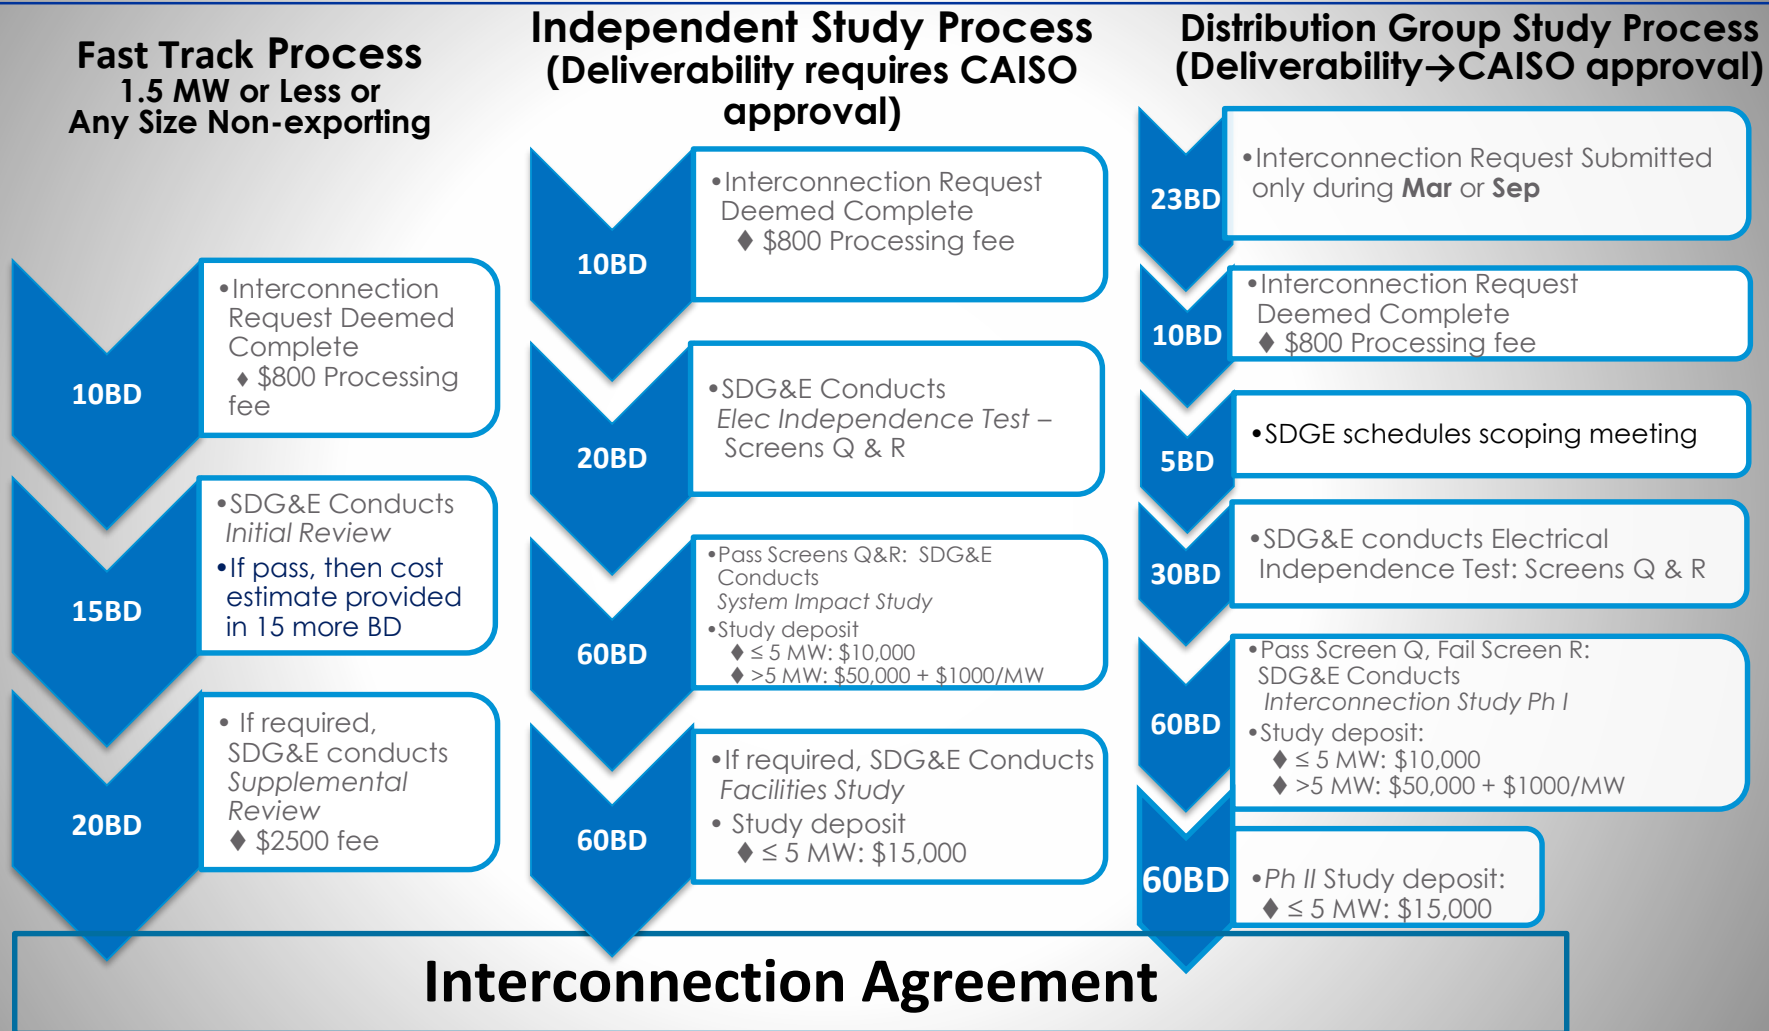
Fast Track Process
1.5 MW or Less or
Any Size Non-exporting

10BD
•Interconnection Request Deemed Complete
♦ $800 Processing fee

15BD
•SDG&E Conducts Initial Review
•If pass, then cost estimate provided in 15 more BD

20BD
• If required, SDG&E conducts Supplemental Review
♦ $2500 fee

Independent Study Process
(Deliverability requires CAISO approval)

10BD
•Interconnection Request Deemed Complete
♦ $800 Processing fee

20BD
•SDG&E Conducts Elec Independence Test – Screens Q & R

60BD
•Pass Screens Q&R: SDG&E Conducts System Impact Study
•Study deposit
♦ ≤ 5 MW: $10,000
♦ >5 MW: $50,000 + $1000/MW

60BD
•If required, SDG&E Conducts Facilities Study
• Study deposit
♦ ≤ 5 MW: $15,000

Distribution Group Study Process
(Deliverability→CAISO approval)

23BD
•Interconnection Request Submitted only during Mar or Sep

10BD
•Interconnection Request Deemed Complete
♦ $800 Processing fee

5BD
•SDGE schedules scoping meeting

30BD
•SDG&E conducts Electrical Independence Test: Screens Q & R

60BD
•Pass Screen Q, Fail Screen R: SDG&E Conducts Interconnection Study Ph I
•Study deposit:
♦ ≤ 5 MW: $10,000
♦ >5 MW: $50,000 + $1000/MW

60BD
•Ph II Study deposit:
♦ ≤ 5 MW: $15,000

Interconnection Agreement